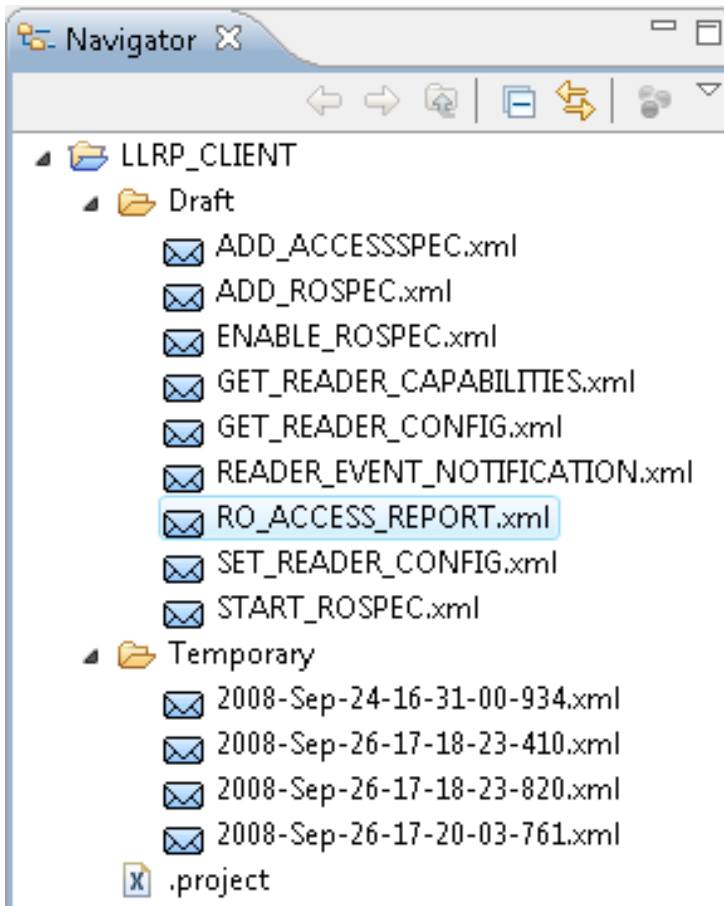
Navigator

LLRP_CLIENT
Draft
ADD_ACCESSSPEC.xml
ADD_ROSPEC.xml
ENABLE_ROSPEC.xml
GET_READER_CAPABILITIES.xml
GET_READER_CONFIG.xml
READER_EVENT_NOTIFICATION.xml
RO_ACCESS_REPORT.xml
SET_READER_CONFIG.xml
START_ROSPEC.xml
Temporary
2008-Sep-24-16-31-00-934.xml
2008-Sep-26-17-18-23-410.xml
2008-Sep-26-17-18-23-820.xml
2008-Sep-26-17-20-03-761.xml
.project